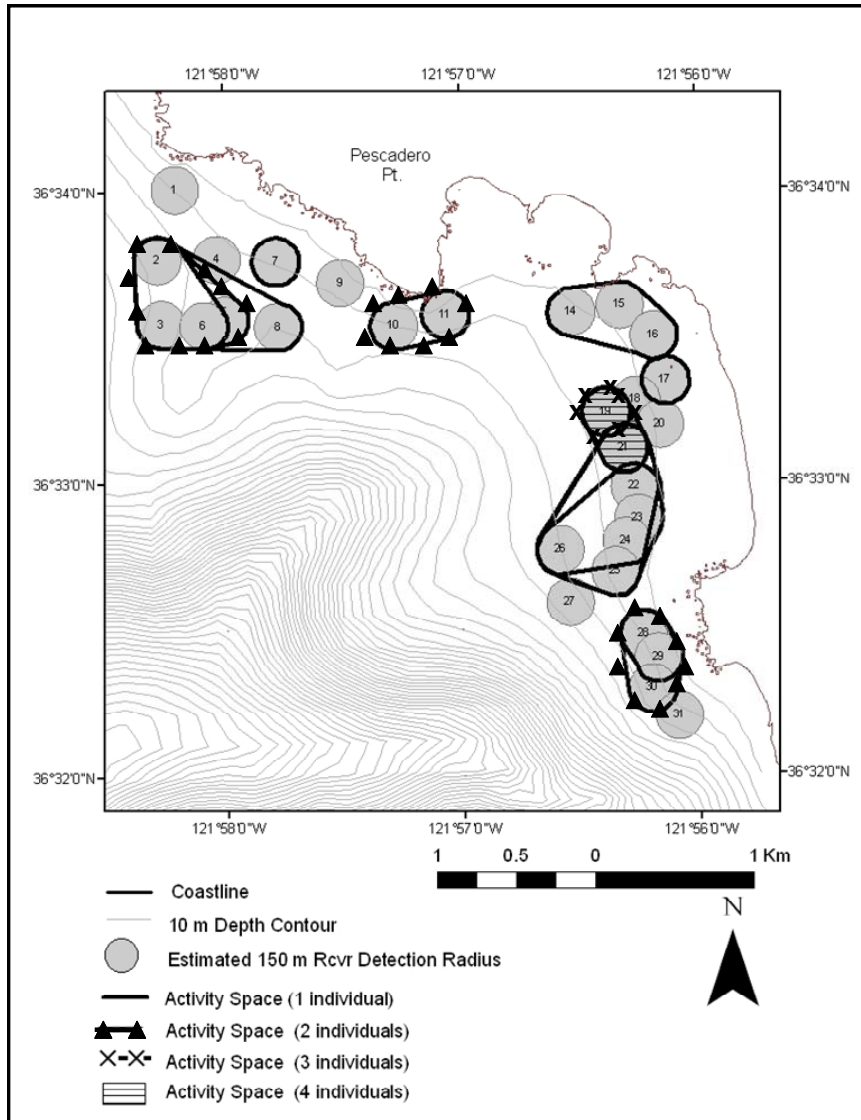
121°58'0"W 121°57'0"W 121°56'0"W

Pescadero Pt.

36°34'0"N 36°34'0"N

1
2
4
7
9
3
6
8
10
11
14
15
16
17
18
19
20
21
36°33'0"N 36°33'0"N
22
23
24
26
25
27
28
29
30
31

36°32'0"N 36°32'0"N

121°58'0"W 121°57'0"W 121°56'0"W

1 0.5 0 1 Km

N

Coastline
10 m Depth Contour
Estimated 150 m Rcvr Detection Radius
Activity Space (1 individual)
Activity Space (2 individuals)
Activity Space (3 individuals)
Activity Space (4 individuals)